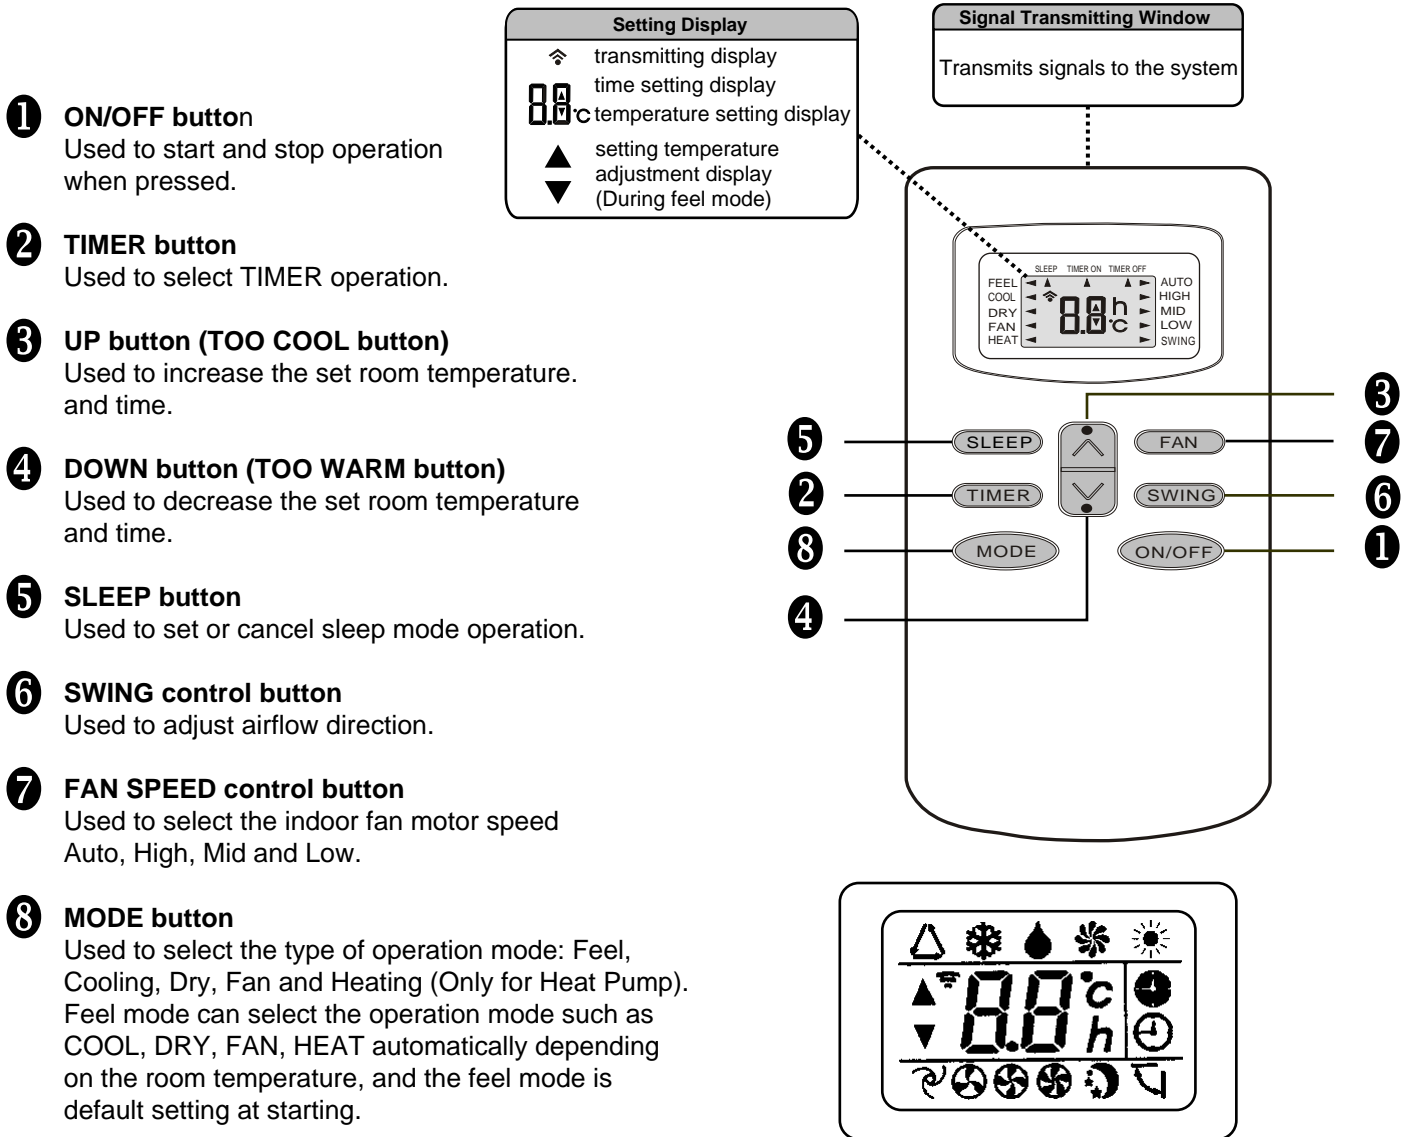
Setting Display

transmitting display

time setting display

8.8°C temperature setting display

setting temperature adjustment display (During feel mode)

Signal Transmitting Window

Transmits signals to the system

❶ ON/OFF button
Used to start and stop operation when pressed.

❷ TIMER button
Used to select TIMER operation.

❸ UP button (TOO COOL button)
Used to increase the set room temperature. and time.

❹ DOWN button (TOO WARM button)
Used to decrease the set room temperature and time.

❺ SLEEP button
Used to set or cancel sleep mode operation.

❻ SWING control button
Used to adjust airflow direction.

❼ FAN SPEED control button
Used to select the indoor fan motor speed Auto, High, Mid and Low.

❽ MODE button
Used to select the type of operation mode: Feel, Cooling, Dry, Fan and Heating (Only for Heat Pump). Feel mode can select the operation mode such as COOL, DRY, FAN, HEAT automatically depending on the room temperature, and the feel mode is default setting at starting.

SLEEP TIMER ON TIMER OFF

FEEL
COOL
DRY
FAN
HEAT

8.8 h °C

AUTO
HIGH
MID
LOW
SWING

SLEEP
TIMER
MODE
FAN
SWING
ON/OFF

❺ ❷ ❽ ❹ ❸ ❼ ❻ ❶

8.8 °C h